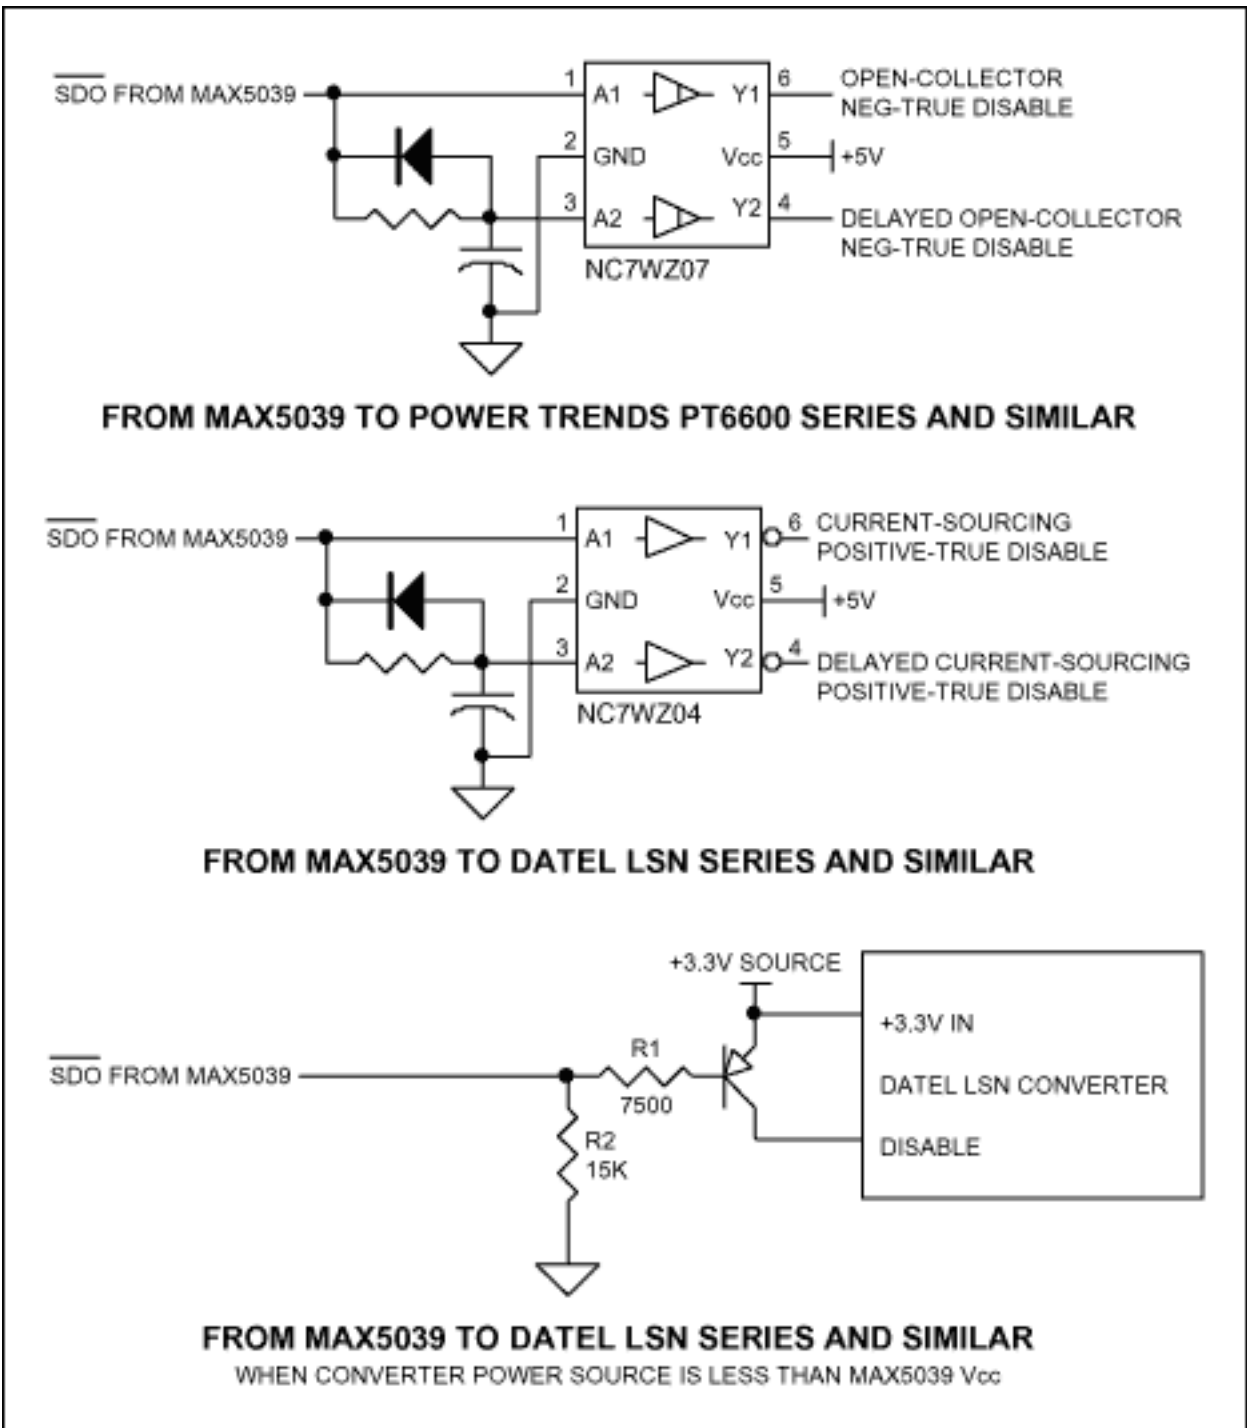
$\overline{\text{SDO}}$ FROM MAX5039

1 A1 Y1 6

OPEN-COLLECTOR NEG-TRUE DISABLE

2 GND Vcc 5

+5V

3 A2 Y2 4

DELAYED OPEN-COLLECTOR NEG-TRUE DISABLE

NC7WZ07

FROM MAX5039 TO POWER TRENDS PT6600 SERIES AND SIMILAR

$\overline{\text{SDO}}$ FROM MAX5039

1 A1 Y1 6

CURRENT-SOURCING POSITIVE-TRUE DISABLE

2 GND Vcc 5

+5V

3 A2 Y2 4

DELAYED CURRENT-SOURCING POSITIVE-TRUE DISABLE

NC7WZ04

FROM MAX5039 TO DATEL LSN SERIES AND SIMILAR

+3.3V SOURCE

+3.3V IN

DATEL LSN CONVERTER

DISABLE

$\overline{\text{SDO}}$ FROM MAX5039

R1

7500

R2

15K

FROM MAX5039 TO DATEL LSN SERIES AND SIMILAR

WHEN CONVERTER POWER SOURCE IS LESS THAN MAX5039 Vcc